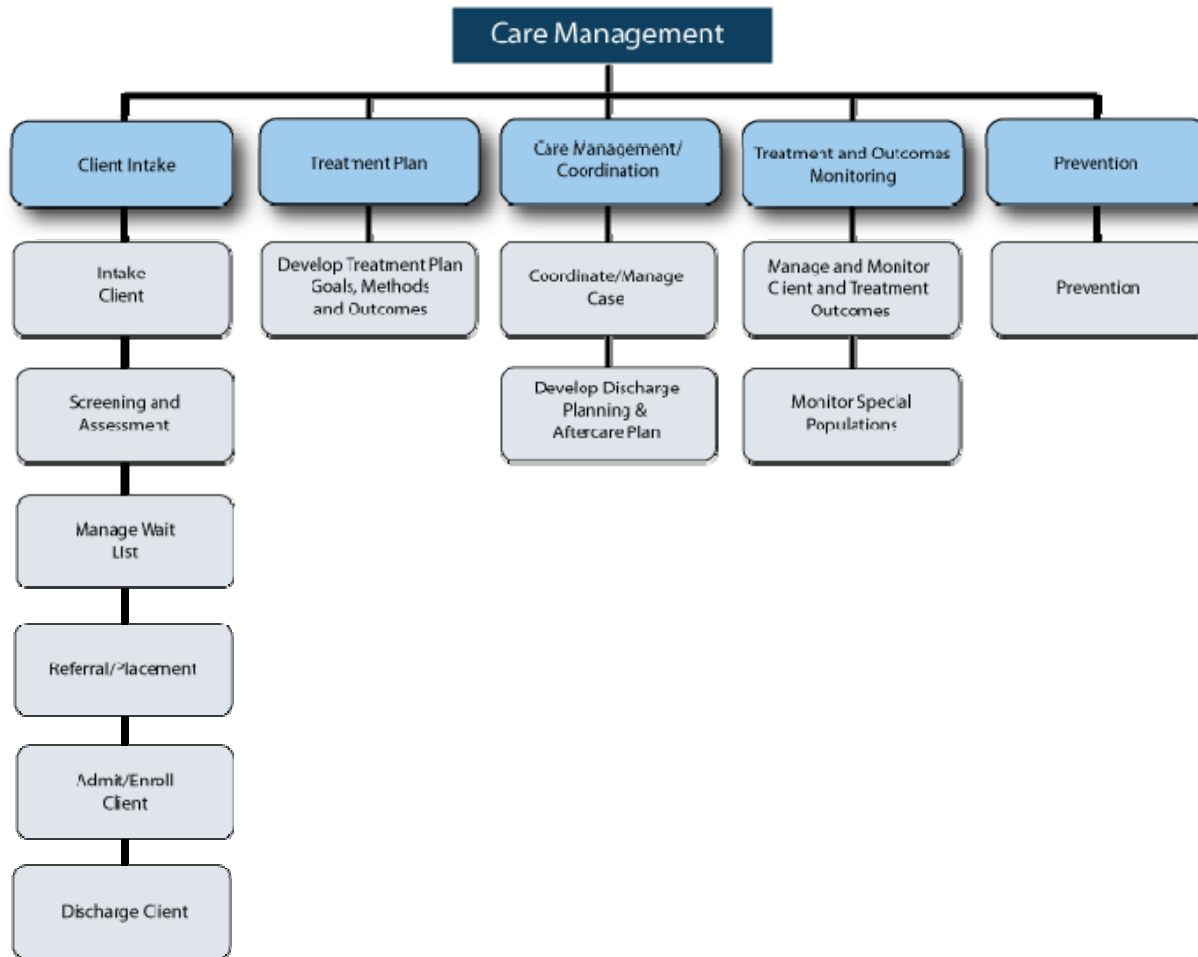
Care Management

Client Intake

Intake Client

Screening and Assessment

Manage Wait List

Referral/Placement

Admit/Enroll Client

Discharge Client

Treatment Plan

Develop Treatment Plan Goals, Methods and Outcomes

Care Management/ Coordination

Coordinate/Manage Case

Develop Discharge Planning & Aftercare Plan

Treatment and Outcomes Monitoring

Manage and Monitor Client and Treatment Outcomes

Monitor Special Populations

Prevention

Prevention